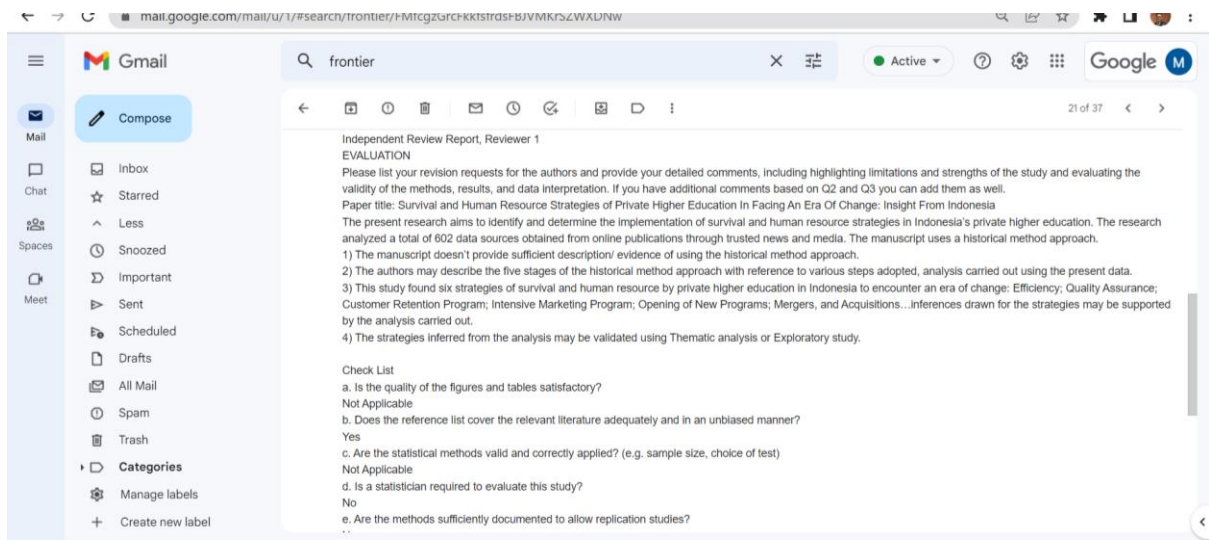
mail.google.com/mail/u/1/#search/frontier/FMfcgzGrcFkkfsfrdsFBJVMKrSZWXDNw

Gmail

frontier

Active

Google M

Mail
Chat
Spaces
Meet

Compose
Inbox
Starred
Less
Snoozed
Important
Sent
Scheduled
Drafts
All Mail
Spam
Trash
Categories
Manage labels
Create new label

21 of 37

Independent Review Report, Reviewer 1
EVALUATION
Please list your revision requests for the authors and provide your detailed comments, including highlighting limitations and strengths of the study and evaluating the validity of the methods, results, and data interpretation. If you have additional comments based on Q2 and Q3 you can add them as well.
Paper title: Survival and Human Resource Strategies of Private Higher Education In Facing An Era Of Change: Insight From Indonesia
The present research aims to identify and determine the implementation of survival and human resource strategies in Indonesia's private higher education. The research analyzed a total of 602 data sources obtained from online publications through trusted news and media. The manuscript uses a historical method approach.
1) The manuscript doesn't provide sufficient description/ evidence of using the historical method approach.
2) The authors may describe the five stages of the historical method approach with reference to various steps adopted, analysis carried out using the present data.
3) This study found six strategies of survival and human resource by private higher education in Indonesia to encounter an era of change: Efficiency; Quality Assurance; Customer Retention Program; Intensive Marketing Program; Opening of New Programs; Mergers, and Acquisitions…inferences drawn for the strategies may be supported by the analysis carried out.
4) The strategies inferred from the analysis may be validated using Thematic analysis or Exploratory study.

Check List
a. Is the quality of the figures and tables satisfactory?
Not Applicable
b. Does the reference list cover the relevant literature adequately and in an unbiased manner?
Yes
c. Are the statistical methods valid and correctly applied? (e.g. sample size, choice of test)
Not Applicable
d. Is a statistician required to evaluate this study?
No
e. Are the methods sufficiently documented to allow replication studies?